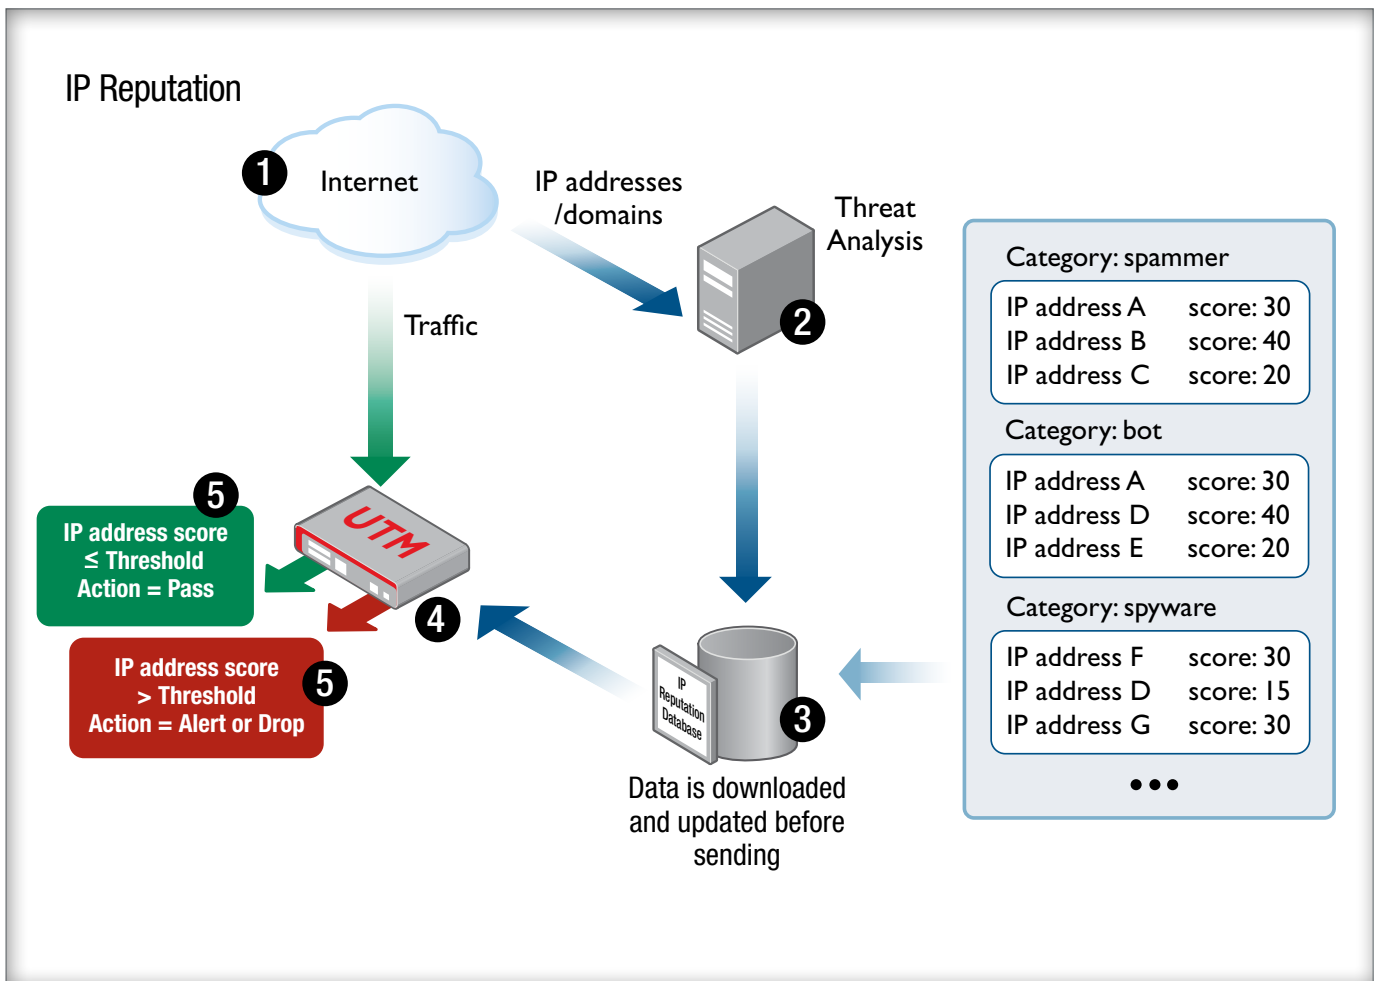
IP Reputation

1 Internet

IP addresses /domains

Threat Analysis

2

Traffic

Category: spammer

| | |
|---|---|
| IP address A | score: 30 |
| IP address B | score: 40 |
| IP address C | score: 20 |

Category: bot

| | |
|---|---|
| IP address A | score: 30 |
| IP address D | score: 40 |
| IP address E | score: 20 |

Category: spyware

| | |
|---|---|
| IP address F | score: 30 |
| IP address D | score: 15 |
| IP address G | score: 30 |

•••

5

IP address score ≤ Threshold Action = Pass

UTM

4

IP address score > Threshold Action = Alert or Drop

5

IP Reputation Database

3

Data is downloaded and updated before sending